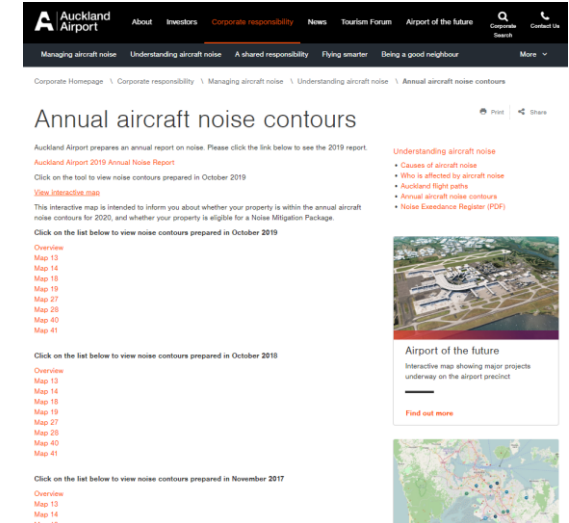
Auckland Airport

About Investors Corporate responsibility News Tourism Forum Airport of the future Corporate Search Contact Us

Managing aircraft noise Understanding aircraft noise A shared responsibility Flying smarter Being a good neighbour More

Corporate Homepage \ Corporate responsibility \ Managing aircraft noise \ Understanding aircraft noise \ Annual aircraft noise contours

Annual aircraft noise contours

Print Share

Auckland Airport prepares an annual report on noise. Please click the link below to see the 2019 report.

Auckland Airport 2019 Annual Noise Report

Click on the tool to view noise contours prepared in October 2019

View interactive map

This interactive map is intended to inform you about whether your property is within the annual aircraft noise contours for 2020, and whether your property is eligible for a Noise Mitigation Package.

Click on the list below to view noise contours prepared in October 2019

Overview
Map 13
Map 14
Map 18
Map 19
Map 27
Map 28
Map 40
Map 41

Click on the list below to view noise contours prepared in October 2018

Overview
Map 13
Map 14
Map 18
Map 19
Map 27
Map 28
Map 40
Map 41

Click on the list below to view noise contours prepared in November 2017

Overview
Map 13
Map 14
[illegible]

Understanding aircraft noise
• Causes of aircraft noise
• Who is affected by aircraft noise
• Auckland flight paths
• Annual aircraft noise contours
• Noise Exeedance Register (PDF)

Airport of the future
Interactive map showing major projects underway on the airport precinct

Find out more